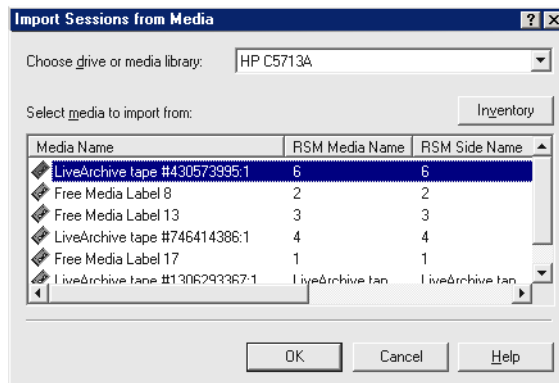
Import Sessions from Media

?

X

Choose drive or media library:

HP C5713A

Select media to import from:

Inventory

| Media Name | RSM Media Name | RSM Side Name |
|---|---|---|
| LiveArchive tape #430573995:1 | 6 | 6 |
| Free Media Label 8 | 2 | 2 |
| Free Media Label 13 | 3 | 3 |
| LiveArchive tape #746414386:1 | 4 | 4 |
| Free Media Label 17 | 1 | 1 |
| LiveArchive tape #1306293367:1 | LiveArchive tap... | LiveArchive tap... |

OK

Cancel

Help